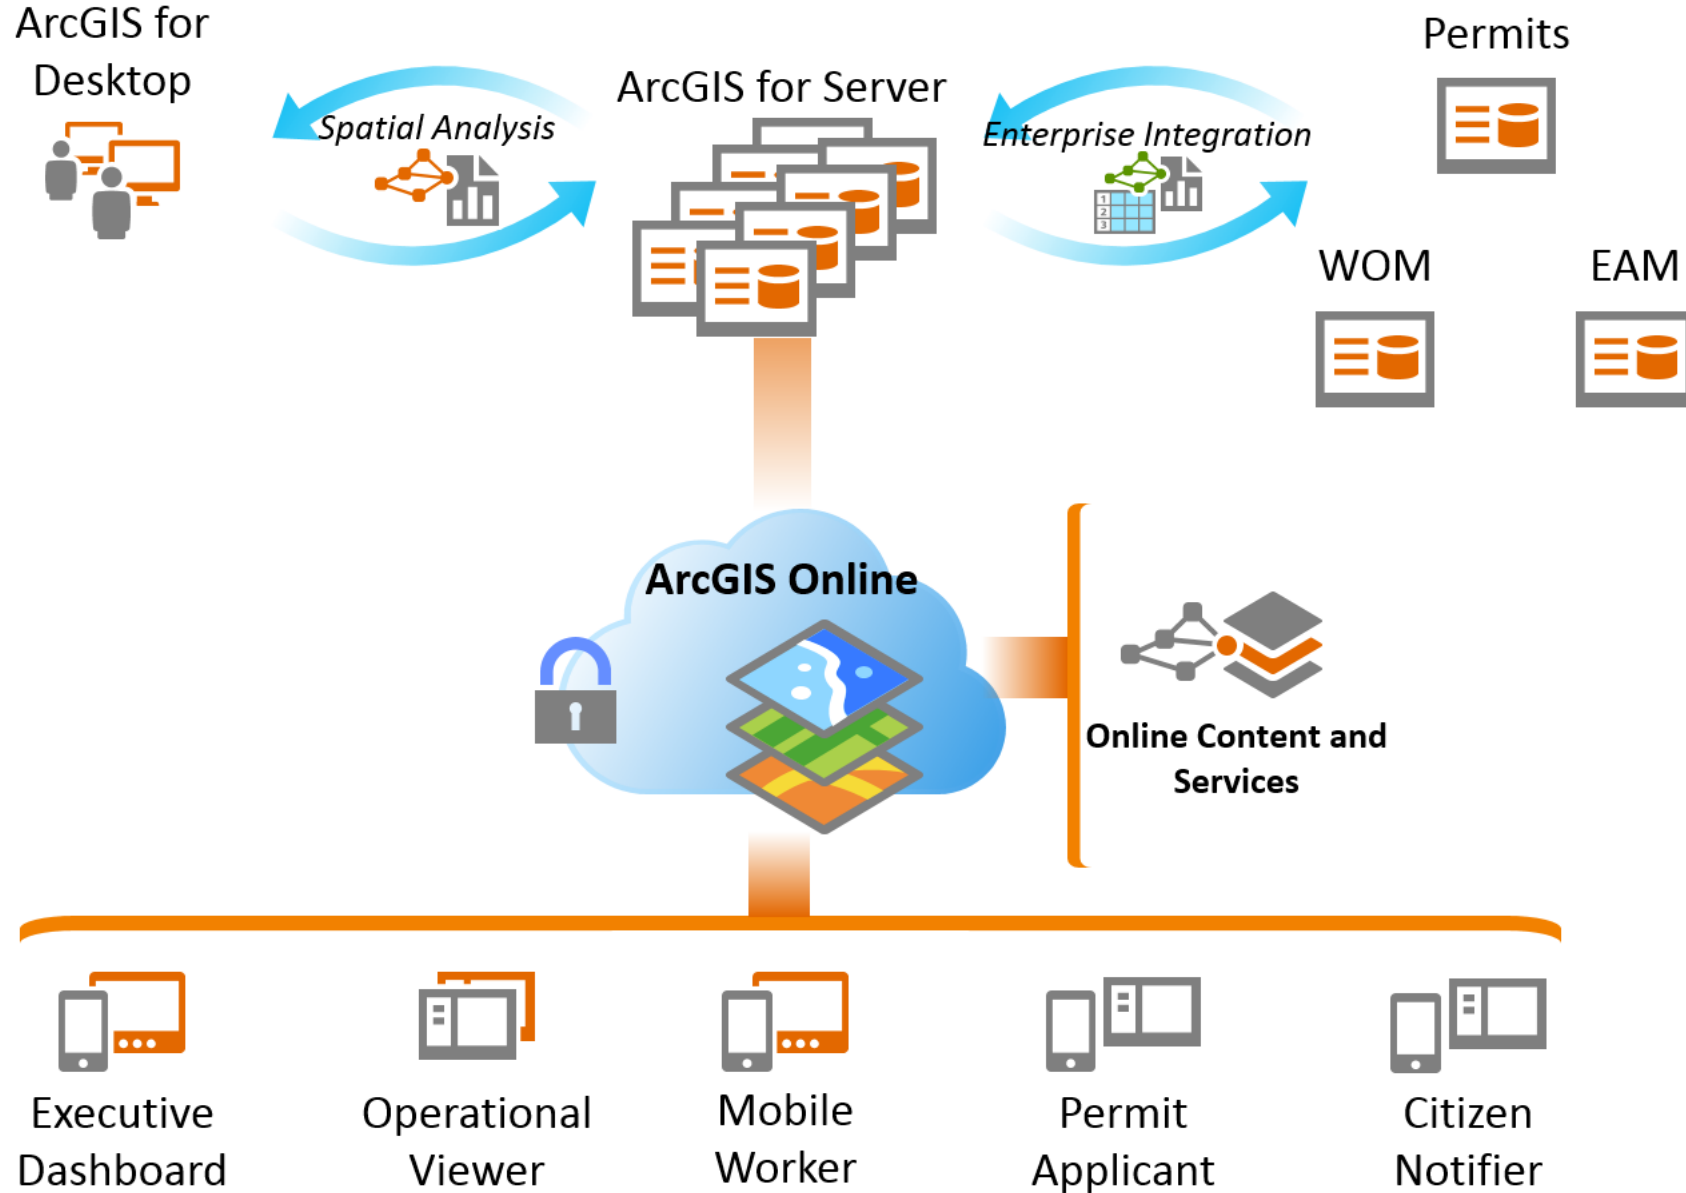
ArcGIS for Desktop

Spatial Analysis

ArcGIS for Server

Enterprise Integration

Permits

WOM

EAM

ArcGIS Online

Online Content and Services

Executive Dashboard

Operational Viewer

Mobile Worker

Permit Applicant

Citizen Notifier